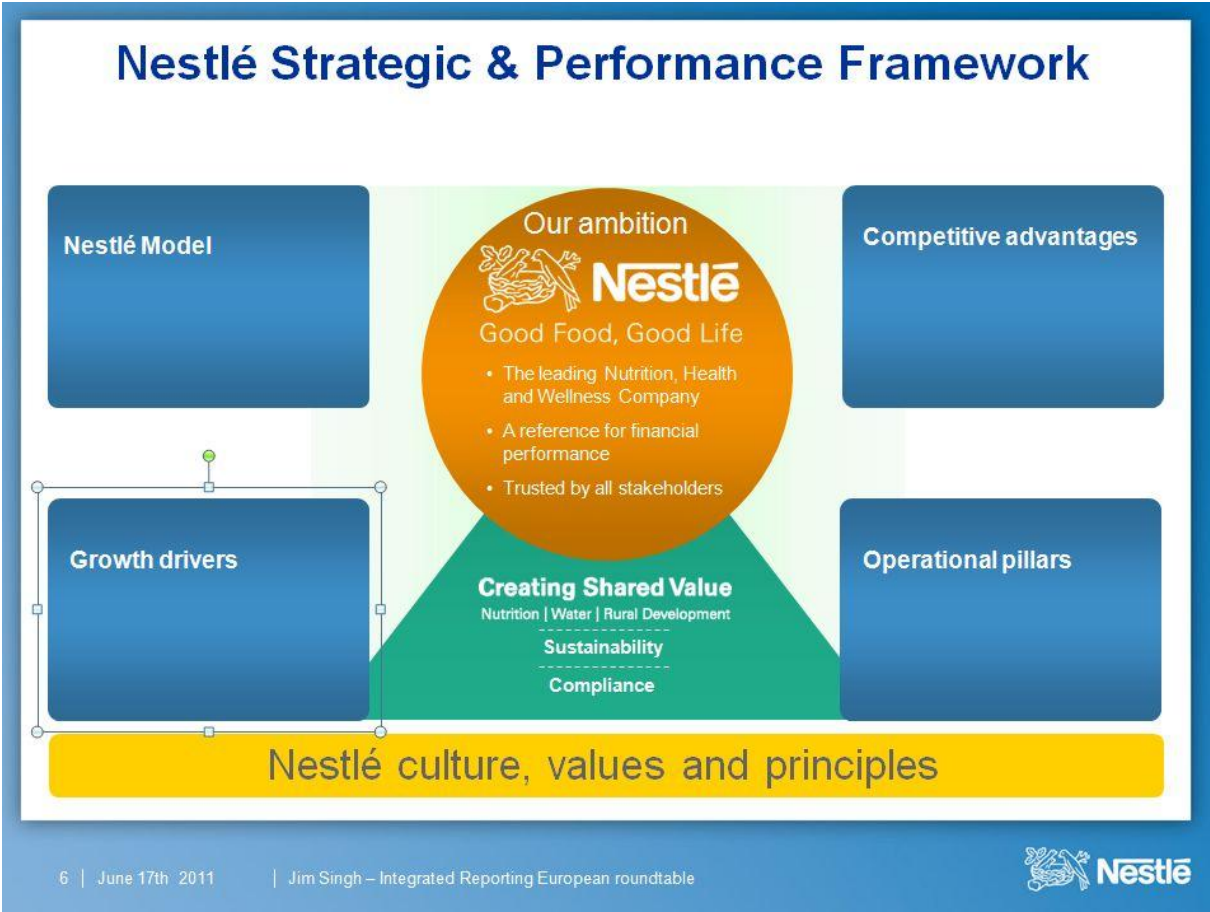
Nestlé Strategic & Performance Framework

Nestlé Model

Our ambition

Nestlé

Good Food, Good Life

• The leading Nutrition, Health and Wellness Company

• A reference for financial performance

• Trusted by all stakeholders

Competitive advantages

Growth drivers

Creating Shared Value

Nutrition | Water | Rural Development

Sustainability

Compliance

Operational pillars

Nestlé culture, values and principles

6 | June 17th 2011 | Jim Singh – Integrated Reporting European roundtable

Nestlé